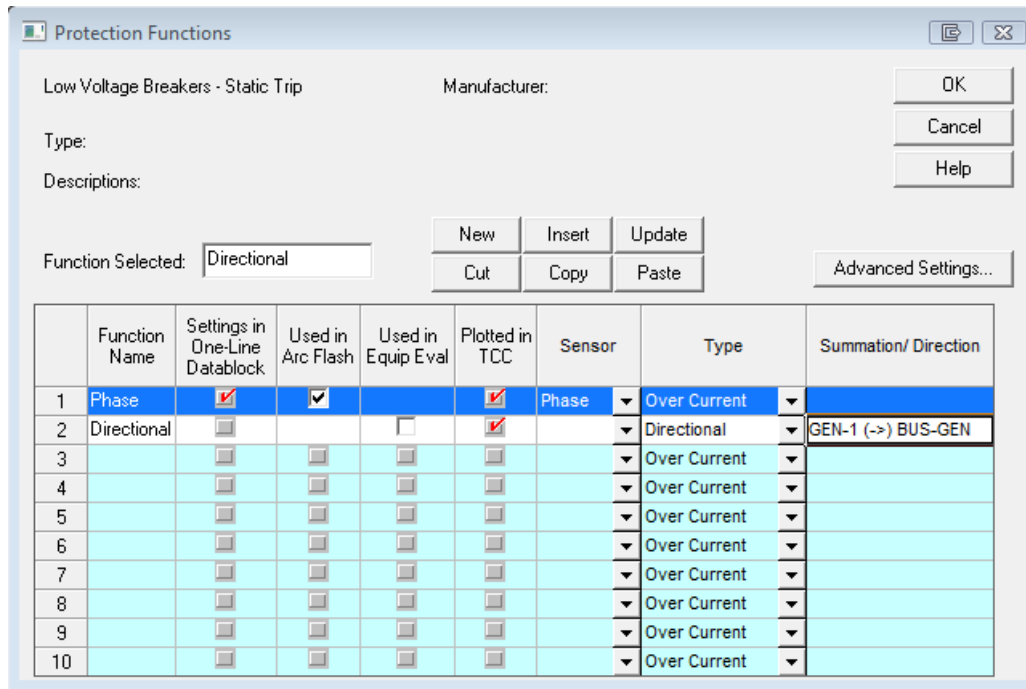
Protection Functions

Low Voltage Breakers - Static Trip

Manufacturer:

Type:

Descriptions:

OK

Cancel

Help

Function Selected: Directional

New | Insert | Update
Cut | Copy | Paste

Advanced Settings...

| | Function Name | Settings in One-Line Datablock | Used in Arc Flash | Used in Equip Eval | Plotted in TCC | Sensor | Type | Summation/ Direction |
|---|---|---|---|---|---|---|---|---|
| 1 | Phase | | | | | Phase | Over Current | |
| 2 | Directional | | | | | | Directional | GEN-1 (->) BUS-GEN |
| 3 | | | | | | | Over Current | |
| 4 | | | | | | | Over Current | |
| 5 | | | | | | | Over Current | |
| 6 | | | | | | | Over Current | |
| 7 | | | | | | | Over Current | |
| 8 | | | | | | | Over Current | |
| 9 | | | | | | | Over Current | |
| 10 | | | | | | | Over Current | |